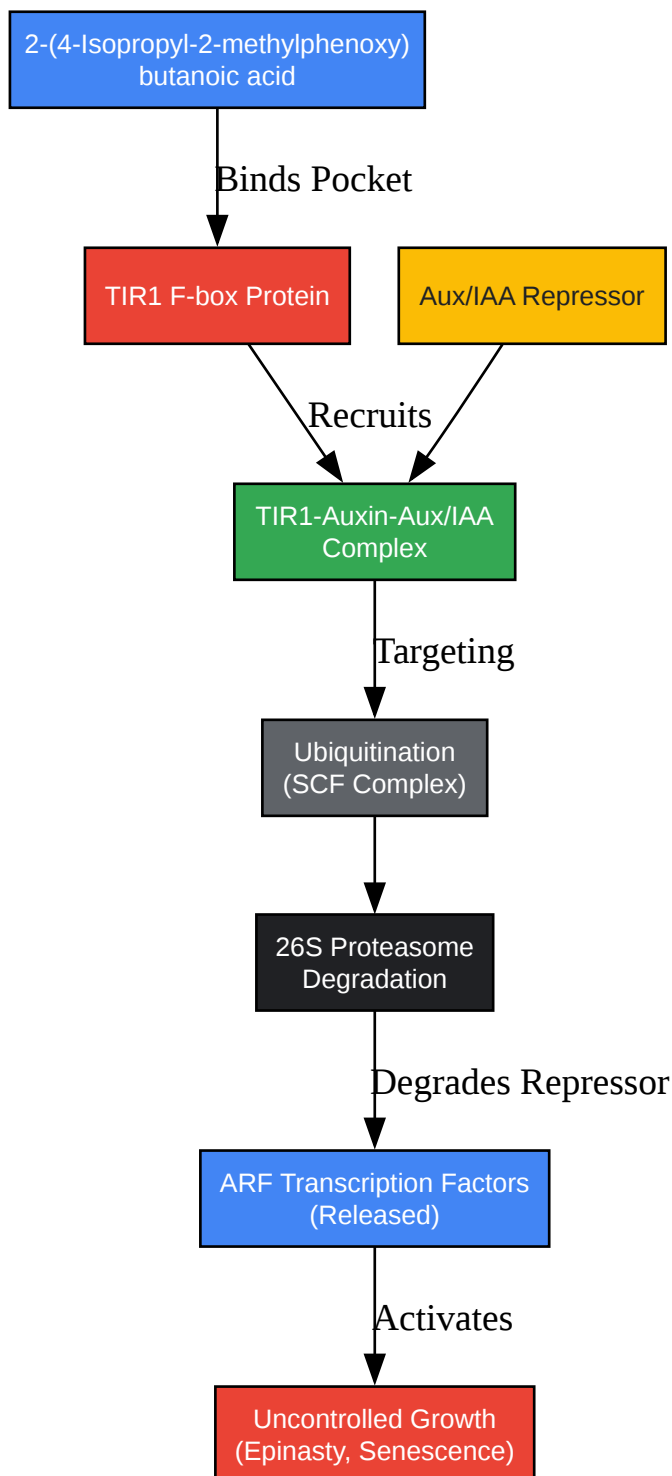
2-(4-Isopropyl-2-methylphenoxy) butanoic acid

Binds Pocket

TIR1 F-box Protein

Aux/IAA Repressor

Recruits

TIR1-Auxin-Aux/IAA Complex

Targeting

Ubiquitination (SCF Complex)

26S Proteasome Degradation

Degrades Repressor

ARF Transcription Factors (Released)

Activates

Uncontrolled Growth (Epinasty, Senescence)